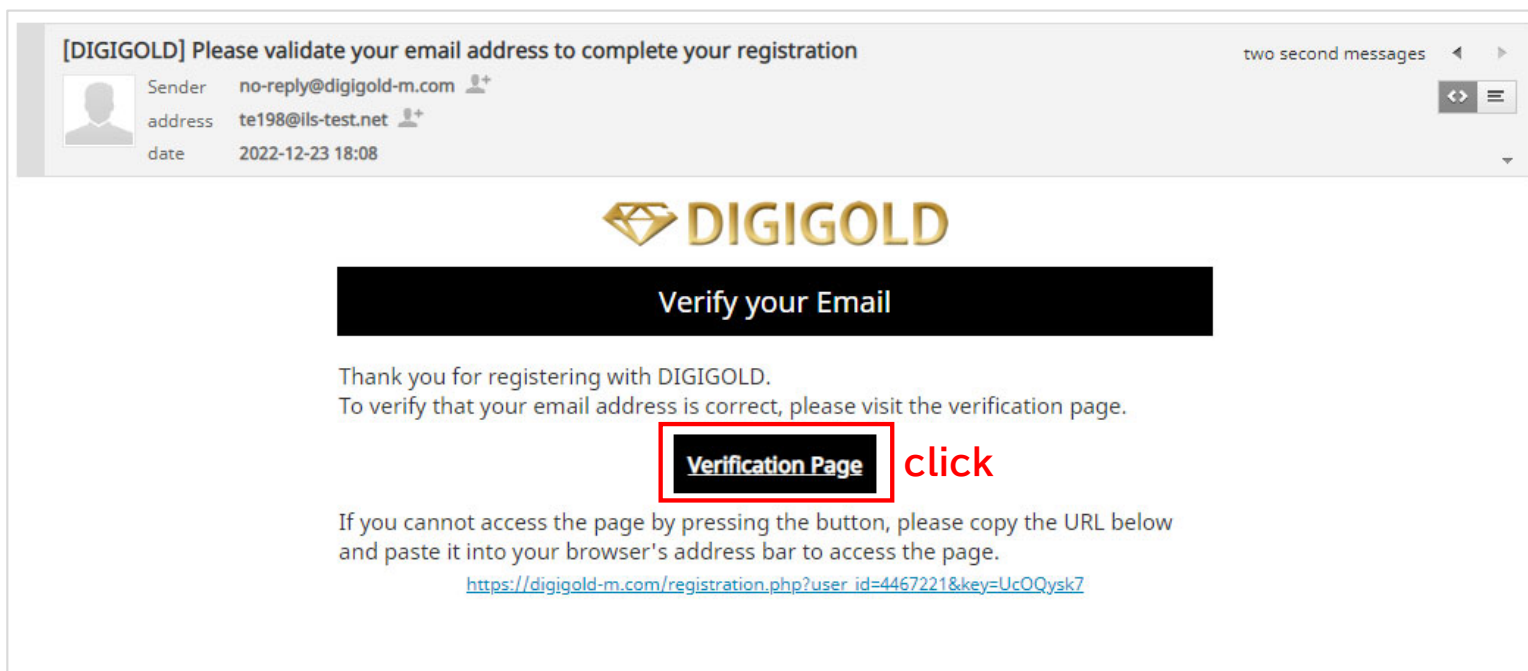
[DIGIGOLD] Please validate your email address to complete your registration

two second messages

Sender no-reply@digigold-m.com
address te198@ils-test.net
date 2022-12-23 18:08

DIGIGOLD

Verify your Email

Thank you for registering with DIGIGOLD.
To verify that your email address is correct, please visit the verification page.

Verification Page click

If you cannot access the page by pressing the button, please copy the URL below and paste it into your browser's address bar to access the page.

https://digigold-m.com/registration.php?user_id=4467221&key=UcOQysk7